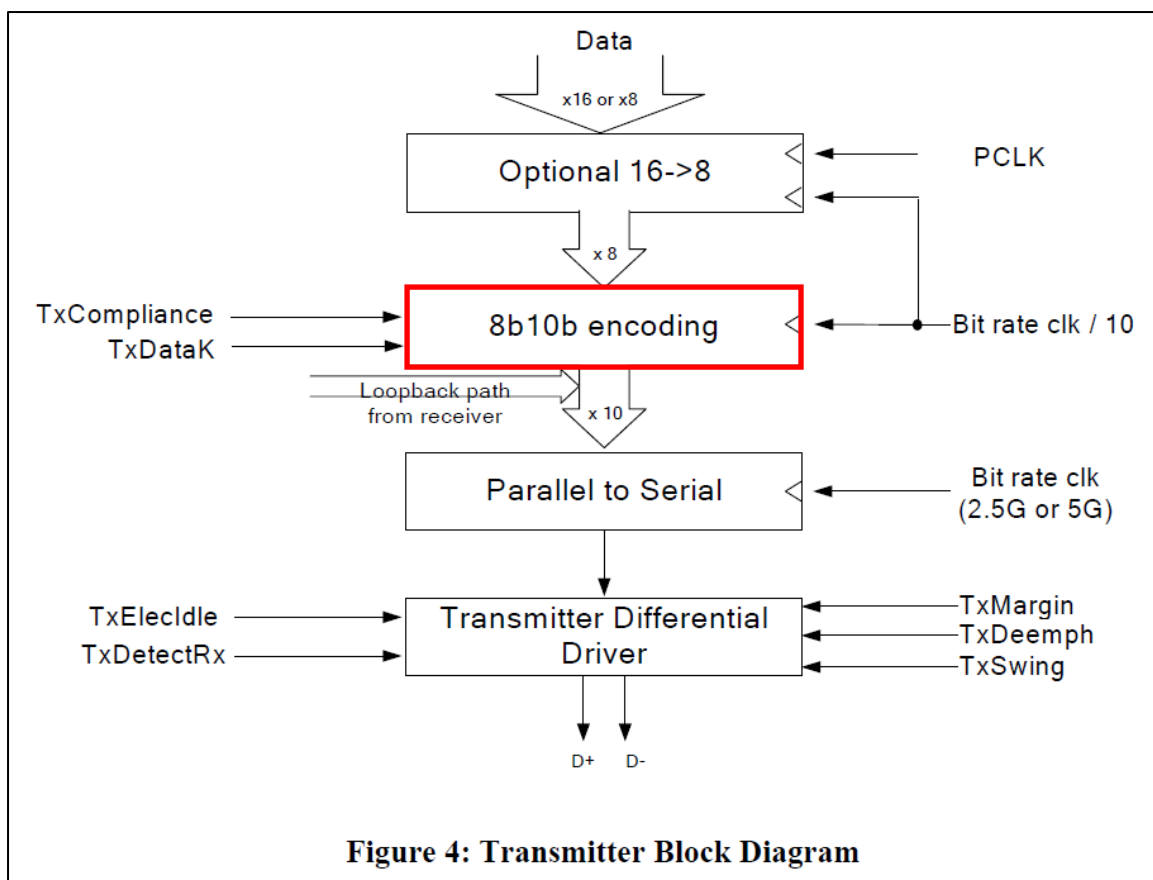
Data

x16 or x8

Optional 16->8

PCLK

x 8

TxCompliance

TxDataK

8b10b encoding

Bit rate clk / 10

Loopback path from receiver

x 10

Parallel to Serial

Bit rate clk (2.5G or 5G)

TxElecIdle

TxDetectRx

Transmitter Differential Driver

TxMargin

TxDeemph

TxSwing

D+

D-

Figure 4: Transmitter Block Diagram